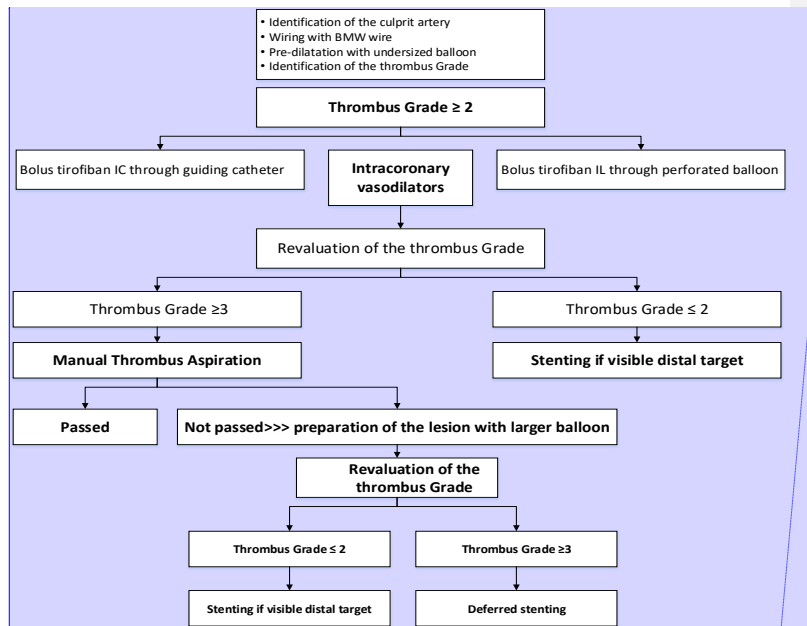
• Identification of the culprit artery
• Wiring with BMW wire
• Pre-dilatation with undersized balloon
• Identification of the thrombus Grade

Thrombus Grade ≥ 2

Bolus tirofiban IC through guiding catheter

Intracoronary vasodilators

Bolus tirofiban IL through perforated balloon

Revaluation of the thrombus Grade

Thrombus Grade ≥3

Thrombus Grade ≤ 2

Manual Thrombus Aspiration

Stenting if visible distal target

Passed

Not passed>>> preparation of the lesion with larger balloon

Revaluation of the thrombus Grade

Thrombus Grade ≤ 2

Thrombus Grade ≥3

Stenting if visible distal target

Deferred stenting